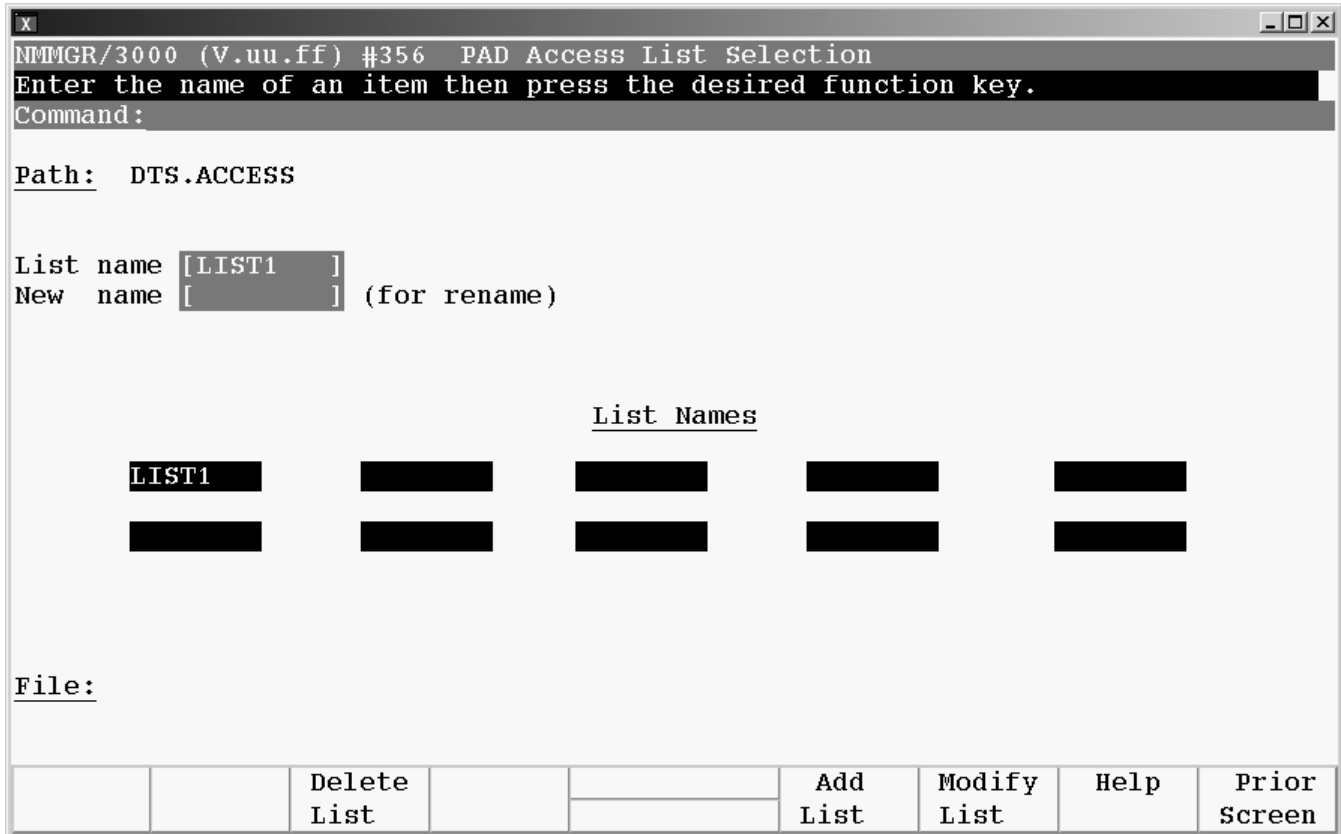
X

NMMGR/3000 (V.uu.ff) #356 PAD Access List Selection
Enter the name of an item then press the desired function key.
Command:

Path: DTS.ACCESS

List name [LIST1 ]
New name [ ] (for rename)

List Names

LIST1

File:

| | | Delete List | | | Add List | Modify List | Help | Prior Screen |
|---|---|---|---|---|---|---|---|---|